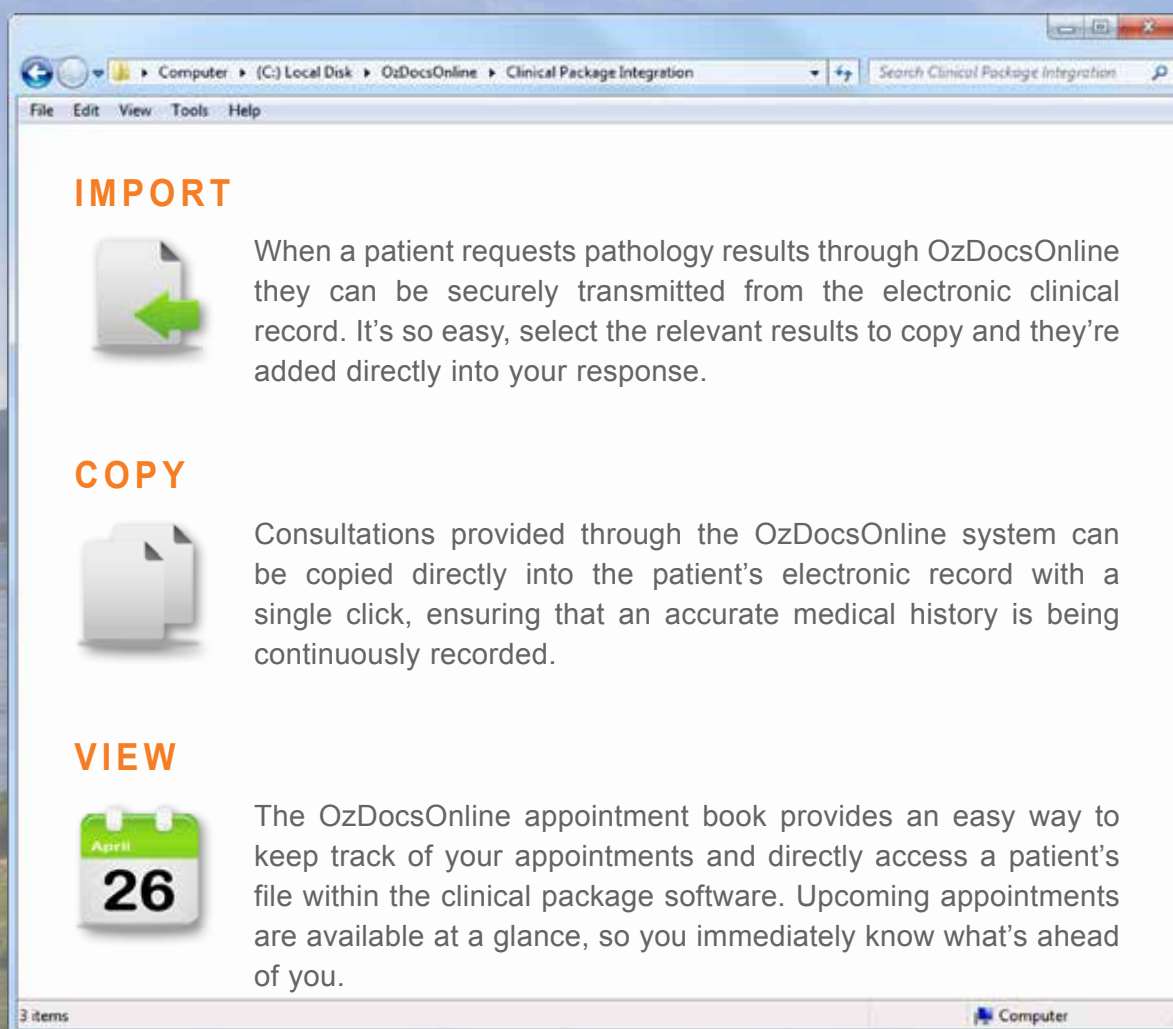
Computer ▸ (C:) Local Disk ▸ OzDocsOnline ▸ Clinical Package Integration

Search Clinical Package Integration

File Edit View Tools Help

IMPORT

When a patient requests pathology results through OzDocsOnline they can be securely transmitted from the electronic clinical record. It's so easy, select the relevant results to copy and they're added directly into your response.

COPY

Consultations provided through the OzDocsOnline system can be copied directly into the patient's electronic record with a single click, ensuring that an accurate medical history is being continuously recorded.

VIEW

April

26

The OzDocsOnline appointment book provides an easy way to keep track of your appointments and directly access a patient's file within the clinical package software. Upcoming appointments are available at a glance, so you immediately know what's ahead of you.

3 items

Computer